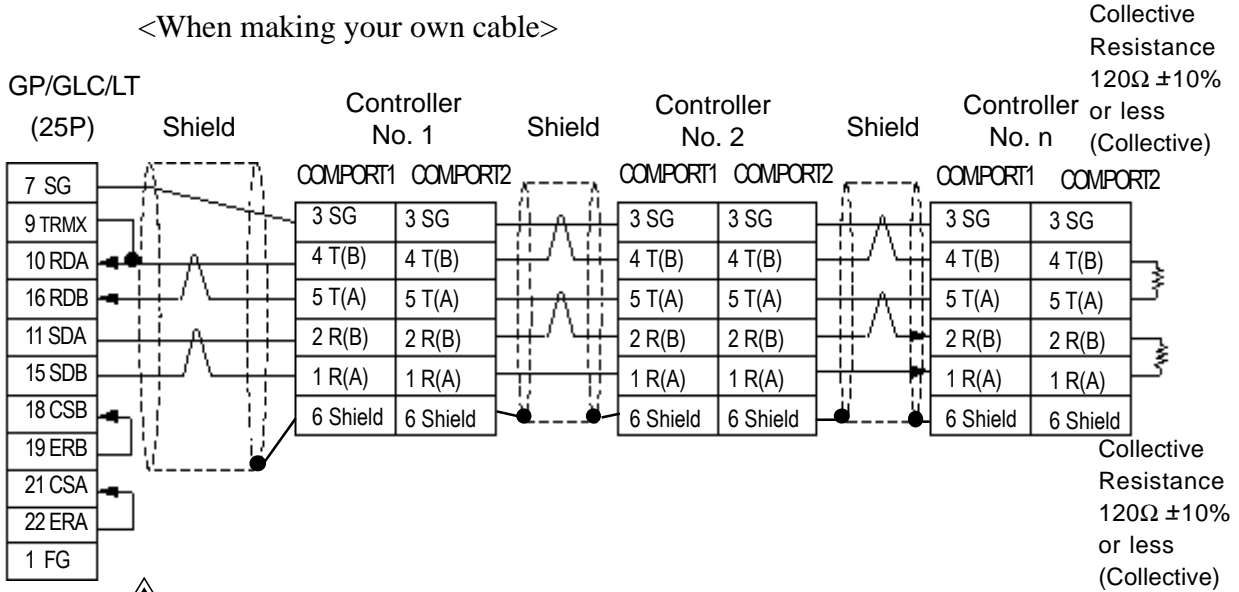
<When making your own cable>

GP/GLC/LT (25P)

Shield

Controller No. 1

Shield

Controller No. 2

Shield

Controller No. n

Collective Resistance 120Ω ±10% or less (Collective)

| 7 SG |
|---|
| 9 TRMX |
| 10 RDA |
| 16 RDB |
| 11 SDA |
| 15 SDB |
| 18 CSB |
| 19 ERB |
| 21 CSA |
| 22 ERA |
| 1 FG |

| COMPORT1 | COMPORT2 |
|---|---|
| 3 SG | 3 SG |
| 4 T(B) | 4 T(B) |
| 5 T(A) | 5 T(A) |
| 2 R(B) | 2 R(B) |
| 1 R(A) | 1 R(A) |
| 6 Shield | 6 Shield |

| COMPORT1 | COMPORT2 |
|---|---|
| 3 SG | 3 SG |
| 4 T(B) | 4 T(B) |
| 5 T(A) | 5 T(A) |
| 2 R(B) | 2 R(B) |
| 1 R(A) | 1 R(A) |
| 6 Shield | 6 Shield |

| COMPORT1 | COMPORT2 |
|---|---|
| 3 SG | 3 SG |
| 4 T(B) | 4 T(B) |
| 5 T(A) | 5 T(A) |
| 2 R(B) | 2 R(B) |
| 1 R(A) | 1 R(A) |
| 6 Shield | 6 Shield |

Collective Resistance 120Ω ±10% or less (Collective)